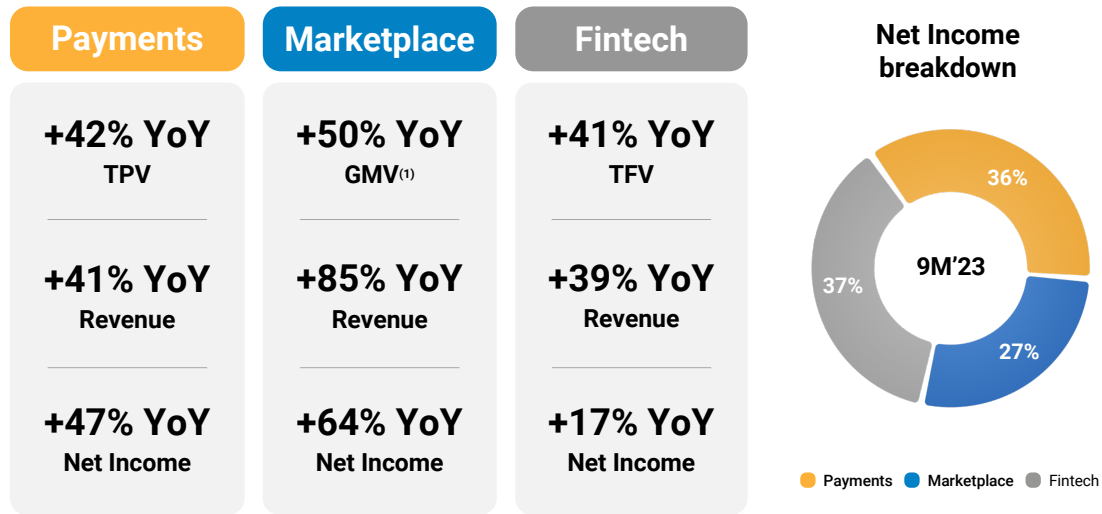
Payments

+42% YoY
TPV

+41% YoY
Revenue

+47% YoY
Net Income

Marketplace

+50% YoY
GMV$^{(1)}$

+85% YoY
Revenue

+64% YoY
Net Income

Fintech

+41% YoY
TFV

+39% YoY
Revenue

+17% YoY
Net Income

Net Income breakdown

36%
27%
37%
9M’23

Payments Marketplace Fintech